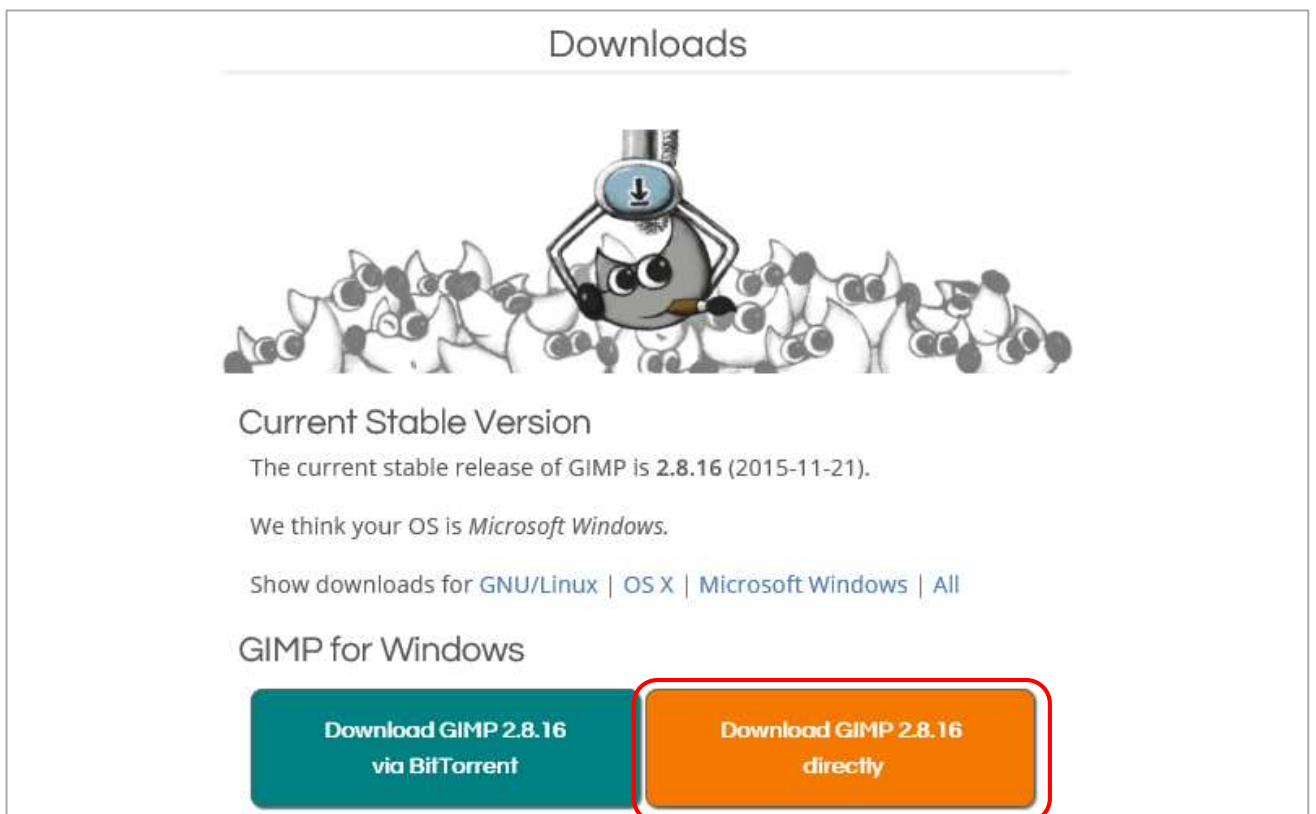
Downloads

Current Stable Version

The current stable release of GIMP is **2.8.16** (2015-11-21).

We think your OS is *Microsoft Windows*.

Show downloads for GNU/Linux | OS X | Microsoft Windows | All

GIMP for Windows

Download GIMP 2.8.16 via BitTorrent

Download GIMP 2.8.16 directly